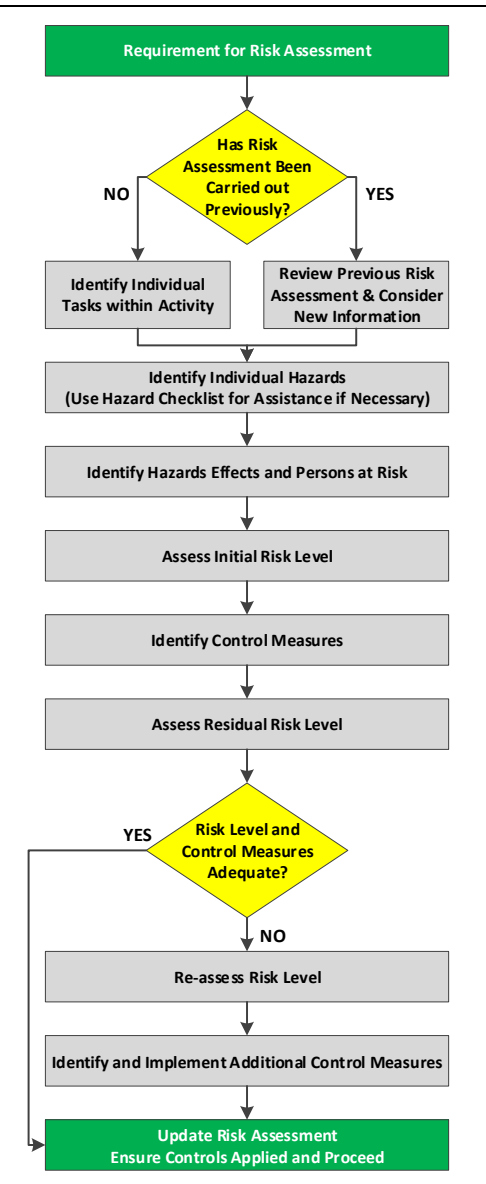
Requirement for Risk Assessment

Has Risk Assessment Been Carried out Previously?

NO

YES

Identify Individual Tasks within Activity

Review Previous Risk Assessment & Consider New Information

Identify Individual Hazards (Use Hazard Checklist for Assistance if Necessary)

Identify Hazards Effects and Persons at Risk

Assess Initial Risk Level

Identify Control Measures

Assess Residual Risk Level

YES

Risk Level and Control Measures Adequate?

NO

Re-assess Risk Level

Identify and Implement Additional Control Measures

Update Risk Assessment
Ensure Controls Applied and Proceed